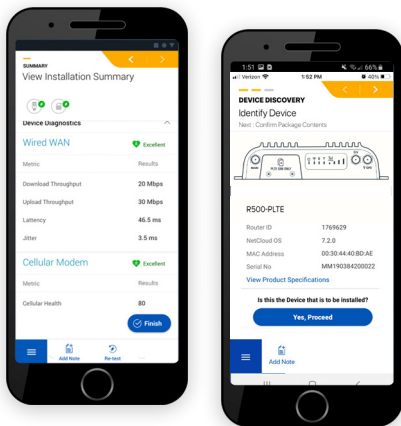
SUMMARY
View Installation Summary

Device Diagnostics

Wired WAN
Excellent

| Metric | Results |
|---|---|
| Download Throughput | 20 Mbps |
| Upload Throughput | 30 Mbps |
| Latency | 46.5 ms |
| Jitter | 3.5 ms |

Cellular Modem
Excellent

| Metric | Results |
|---|---|
| Cellular Health | 80 |

Finish

Add Note
Re-test

1:51
66%
Verizon
1:52 PM
40%

DEVICE DISCOVERY
Identify Device
Next | Confirm Package Contents

R500-PLTE

| | |
|---|---|
| Router ID | 1769629 |
| NetCloud OS | 7.2.0 |
| MAC Address | 00:30:44:40:BD:AE |
| Serial No | MM190384200022 |

View Product Specifications

Is this the Device that is to be installed?

Yes, Proceed

Add Note